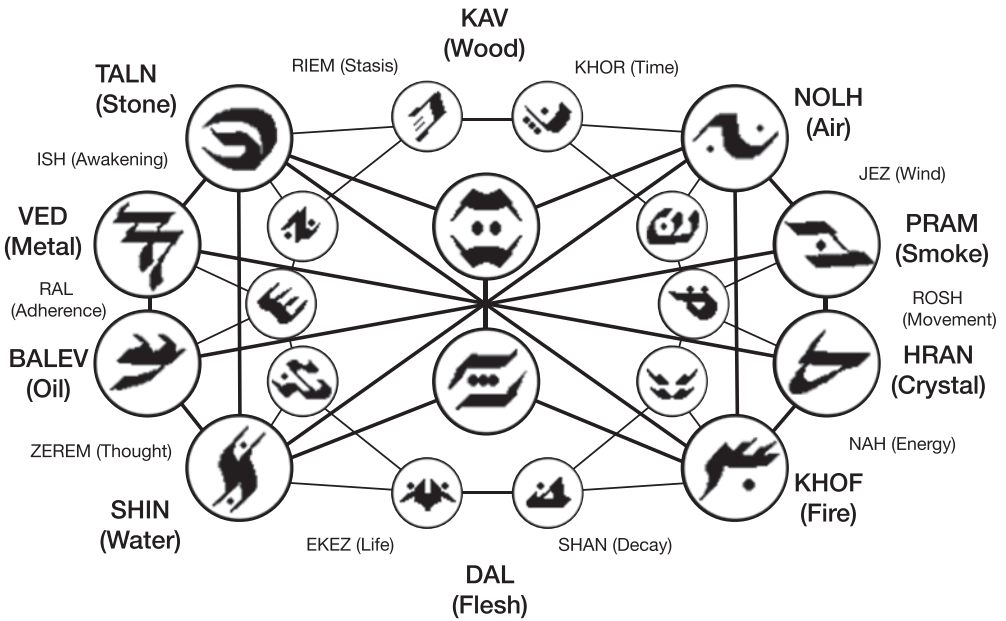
KAV
(Wood)

RIEM (Stasis)

KHOR (Time)

TALN
(Stone)

NOLH
(Air)

ISH (Awakening)

JEZ (Wind)

VED
(Metal)

PRAM
(Smoke)

RAL
(Adherence)

ROSH
(Movement)

BALEV
(Oil)

HRAN
(Crystal)

NAH (Energy)

ZEREM (Thought)

KHOF
(Fire)

SHIN
(Water)

EKEZ (Life)

SHAN (Decay)

DAL
(Flesh)